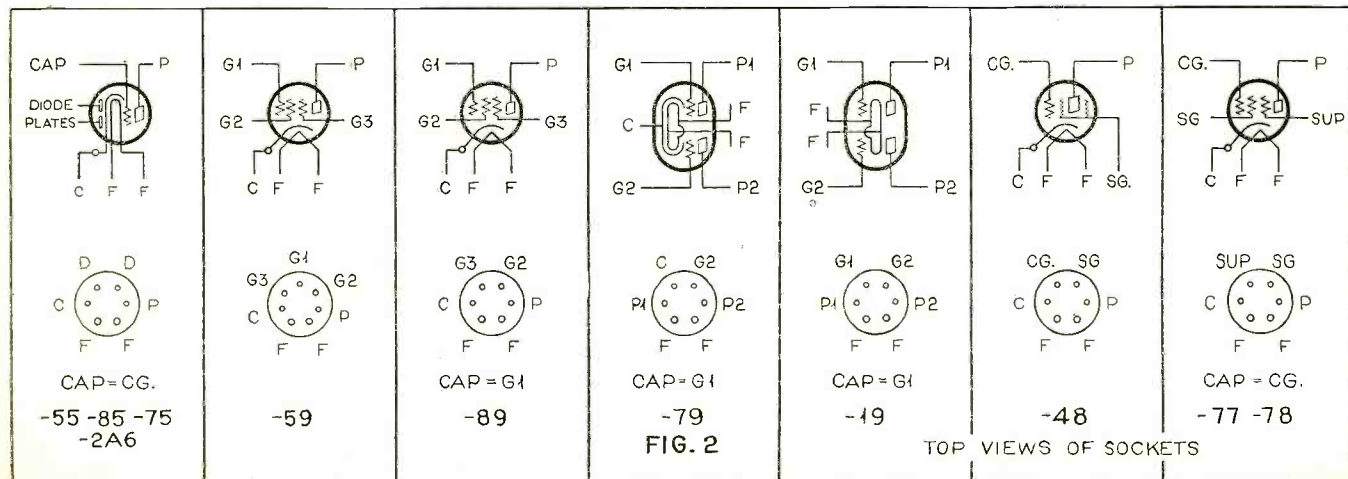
CAP
P
DIODE PLATES
C F F
D D
C P
F F
CAP = CG.
-55 -85 -75 -2A6

G1
P
G2
G3
C F F
G1
G3 G2
C P
F F
-59

G1
P
G2
G3
C F F
G3 G2
C P
F F
CAP = G1
-89

G1
P1
C
F
F
G2
P2
C G2
P1 P2
F F
CAP = G1
-79
FIG. 2

G1
P1
F
F
G2
P2
G1 G2
P1 P2
F F
CAP = G1
-19

CG.
P
C F F SG.
CG. SG
C P
F F
-48

CG.
P
SG
SUP
C F F
SUP SG
C P
F F
CAP = CG.
-77 -78

TOP VIEWS OF SOCKETS